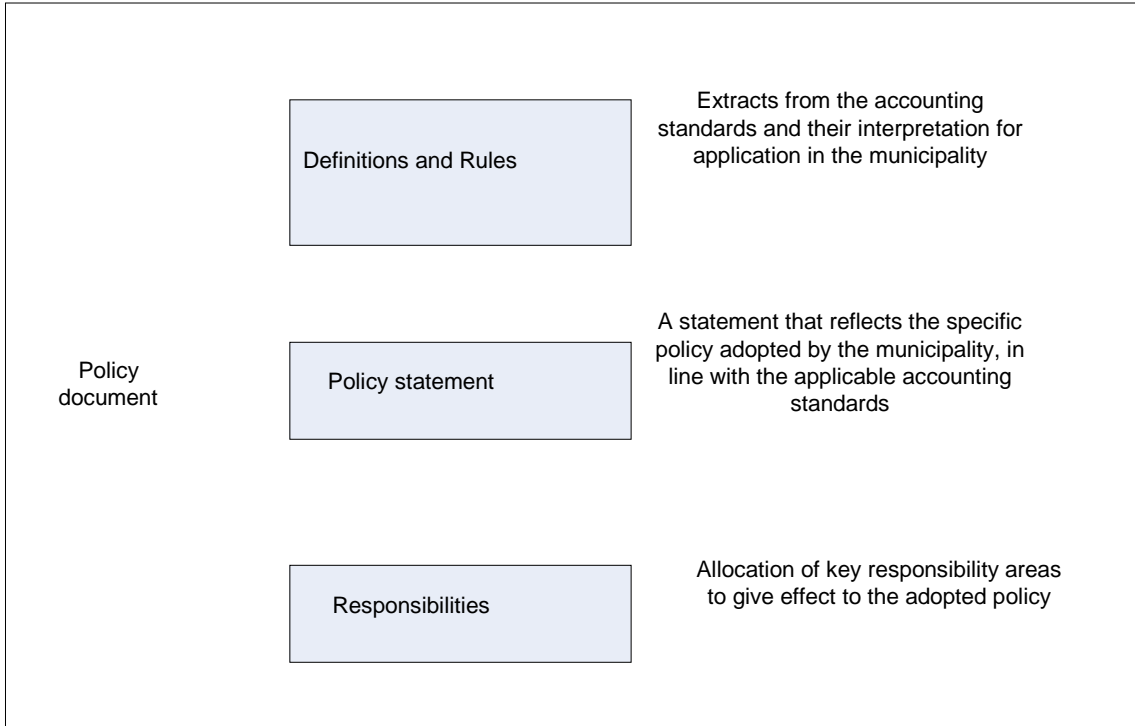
Policy document

Definitions and Rules

Extracts from the accounting standards and their interpretation for application in the municipality

Policy statement

A statement that reflects the specific policy adopted by the municipality, in line with the applicable accounting standards

Responsibilities

Allocation of key responsibility areas to give effect to the adopted policy